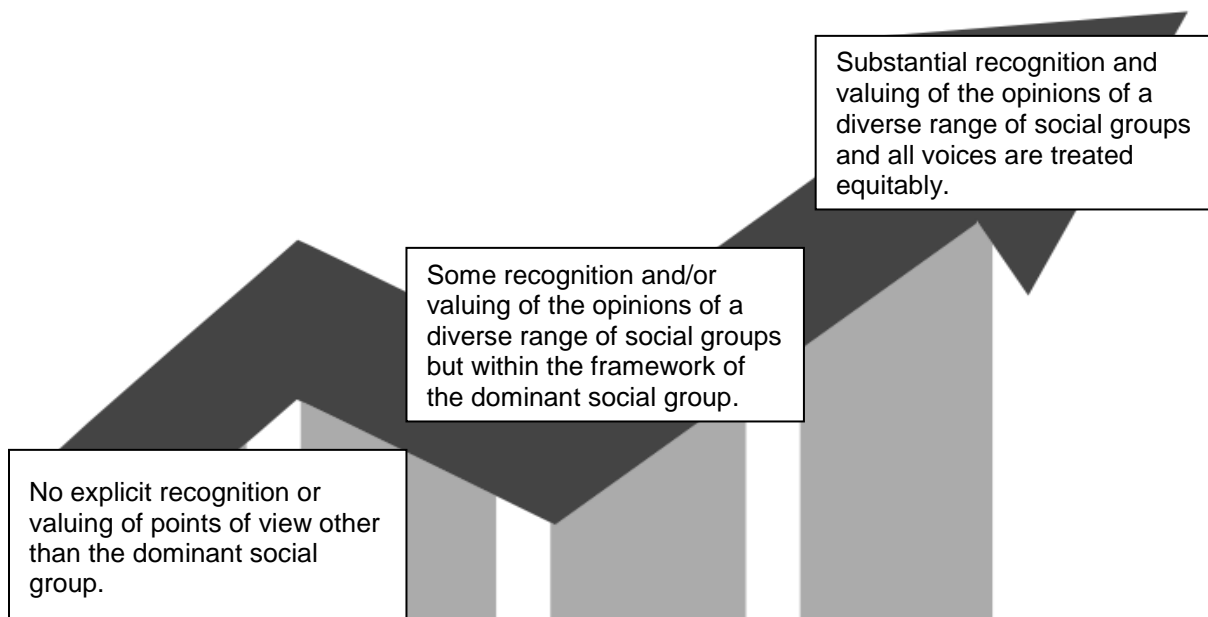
No explicit recognition or valuing of points of view other than the dominant social group.

Some recognition and/or valuing of the opinions of a diverse range of social groups but within the framework of the dominant social group.

Substantial recognition and valuing of the opinions of a diverse range of social groups and all voices are treated equitably.